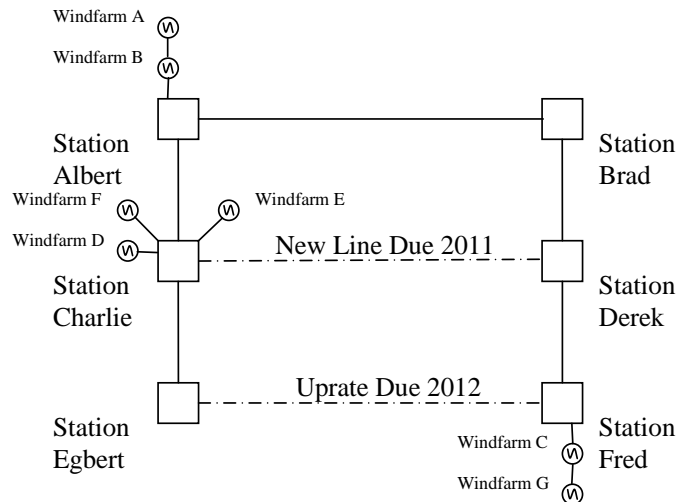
Windfarm A

Windfarm B

Station Albert

Station Brad

Windfarm F

Windfarm E

Windfarm D

New Line Due 2011

Station Charlie

Station Derek

Uprate Due 2012

Station Egbert

Station Fred

Windfarm C

Windfarm G